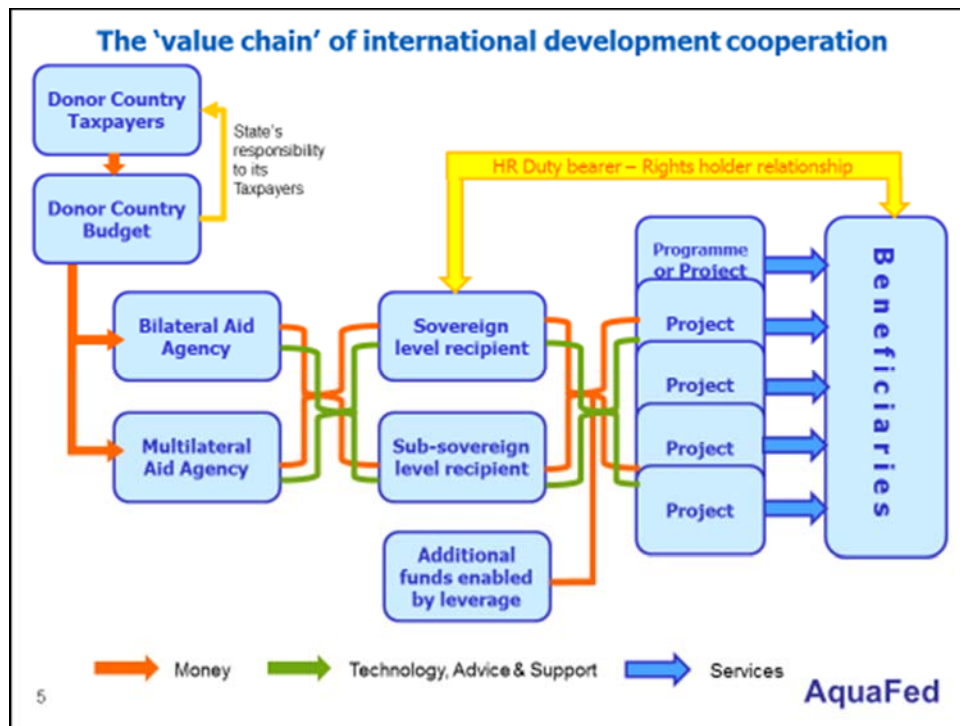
The 'value chain' of international development cooperation

Donor Country Taxpayers

State's responsibility to its Taxpayers

Donor Country Budget

HR Duty bearer – Rights holder relationship

Bilateral Aid Agency

Multilateral Aid Agency

Sovereign level recipient

Sub-sovereign level recipient

Additional funds enabled by leverage

Programme or Project

Project

Project

Project

Project

Beneficiaries

Money

Technology, Advice & Support

Services

5

AquaFed